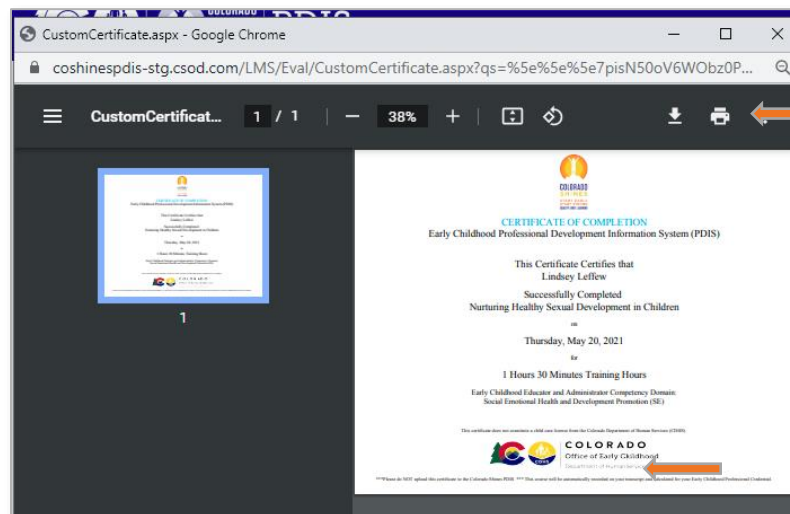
CustomCertificate.aspx - Google Chrome

coshinespdis-stg.csod.com/LMS/Eval/CustomCertificate.aspx?qs=%5e%5e%5e7pisN50oV6WObz0P...

CustomCertificat... 1 / 1 — 38% +

1

COLORADO SHINES

CERTIFICATE OF COMPLETION
Early Childhood Professional Development Information System (PDIS)

This Certificate Certifies that
Lindsey Leffew

Successfully Completed
Nurturing Healthy Sexual Development in Children

on

Thursday, May 20, 2021

for

1 Hours 30 Minutes Training Hours

Early Childhood Educator and Administrator Competency Domain:
Social Emotional Health and Development Promotion (SE)

This certificate does not constitute a child care license from the Colorado Department of Human Services (CDHS).

COLORADO
Office of Early Childhood
Department of Human Services

***Please do NOT upload this certificate to the Colorado Shines PDIS. *** This course will be automatically recorded on your transcript and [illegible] for your Early Childhood Professional Credential.